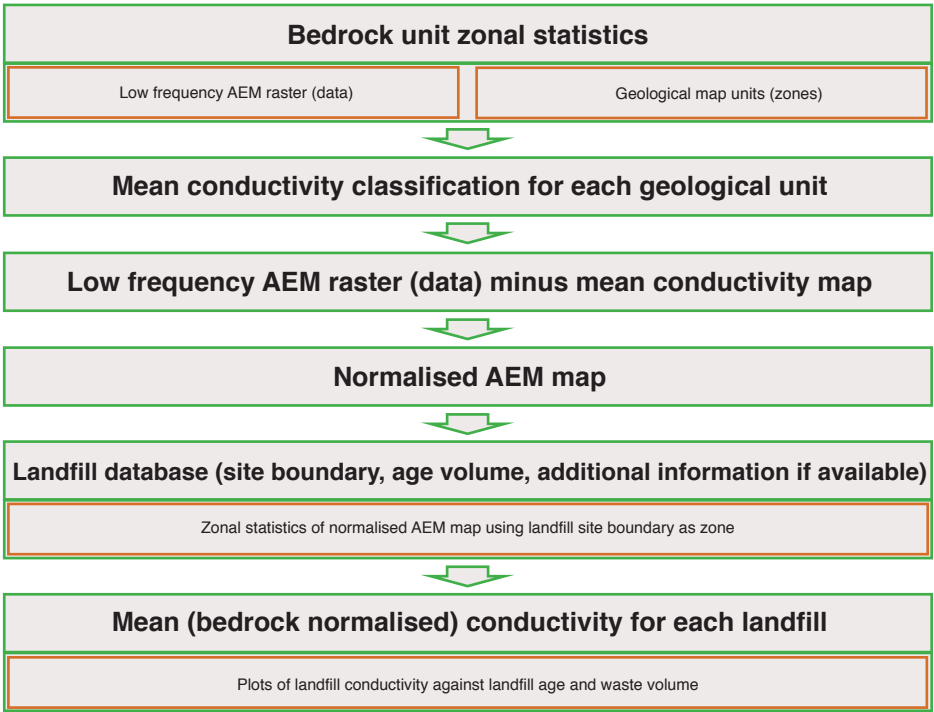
Bedrock unit zonal statistics

Low frequency AEM raster (data)

Geological map units (zones)

Mean conductivity classification for each geological unit

Low frequency AEM raster (data) minus mean conductivity map

Normalised AEM map

Landfill database (site boundary, age volume, additional information if available)

Zonal statistics of normalised AEM map using landfill site boundary as zone

Mean (bedrock normalised) conductivity for each landfill

Plots of landfill conductivity against landfill age and waste volume